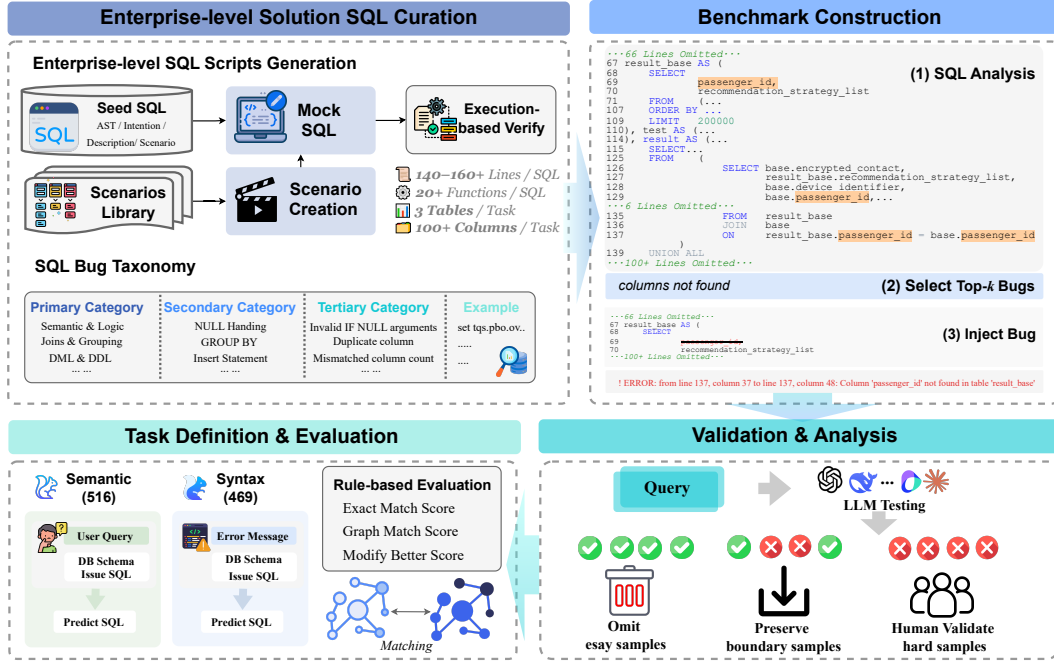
Enterprise-level Solution SQL Curation

Enterprise-level SQL Scripts Generation

Seed SQL
AST / Intention / Description/ Scenario

Mock SQL

Execution-based Verify

Scenarios Library

Scenario Creation

140–160+ Lines / SQL
20+ Functions / SQL
3 Tables / Task
100+ Columns / Task

SQL Bug Taxonomy

| Primary Category | Secondary Category | Tertiary Category | Example |
|---|---|---|---|
| Semantic & Logic | NULL Handing | Invalid IF NULL arguments | set tqs.pbo.ov.. |
| Joins & Grouping | GROUP BY | Duplicate column | ..... |
| DML & DDL | Insert Statement | Mismatched column count | ..... |
| ... ... | ... ... | ... ... | |

Benchmark Construction

···66 Lines Omitted···
67 result_base AS (
68 SELECT
69 passenger_id,
70 recommendation_strategy_list
71 FROM (...
107 ORDER BY ...
109 LIMIT 200000
110), test AS (...
114), result AS (...
115 SELECT...
125 FROM (
126 SELECT base.encrypted_contact,
127 result_base.recommendation_strategy_list,
128 base.device_identifier,
129 base.passenger_id,...
···6 Lines Omitted···
135 FROM result_base
136 JOIN base
137 ON result_base.passenger_id = base.passenger_id
)
139 UNION ALL
···100+ Lines Omitted···

(1) SQL Analysis

columns not found

(2) Select Top-$k$ Bugs

···66 Lines Omitted···
67 result_base AS (
68 SELECT
69
70 recommendation_strategy_list
···100+ Lines Omitted···

(3) Inject Bug

! ERROR: from line 137, column 37 to line 137, column 48: Column 'passenger_id' not found in table 'result_base'

Task Definition & Evaluation

Semantic (516)

User Query
DB Schema
Issue SQL
Predict SQL

Syntax (469)

Error Message
DB Schema
Issue SQL
Predict SQL

Rule-based Evaluation
Exact Match Score
Graph Match Score
Modify Better Score

Matching

Validation & Analysis

Query

LLM Testing

Omit
esay samples

Preserve
boundary samples

Human Validate
hard samples